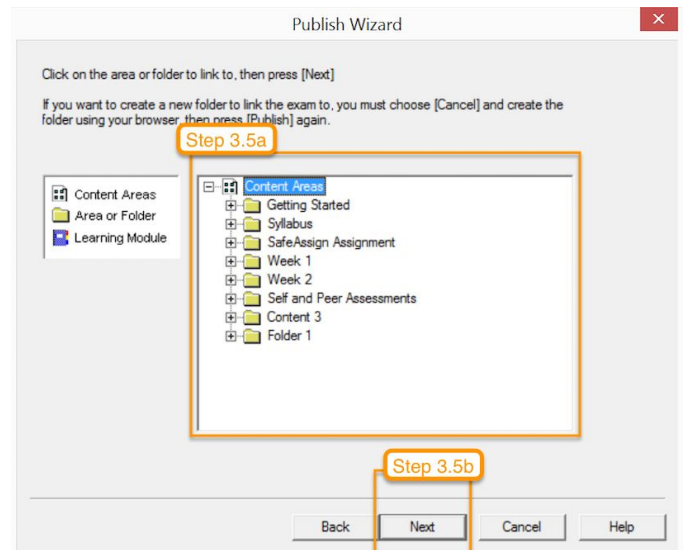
Publish Wizard

Click on the area or folder to link to, then press [Next]

If you want to create a new folder to link the exam to, you must choose [Cancel] and create the folder using your browser, then press [Publish] again.

Step 3.5a

Content Areas
Area or Folder
Learning Module

Content Areas
Getting Started
Syllabus
SafeAssign Assignment
Week 1
Week 2
Self and Peer Assessments
Content 3
Folder 1

Step 3.5b

Back
Next
Cancel
Help